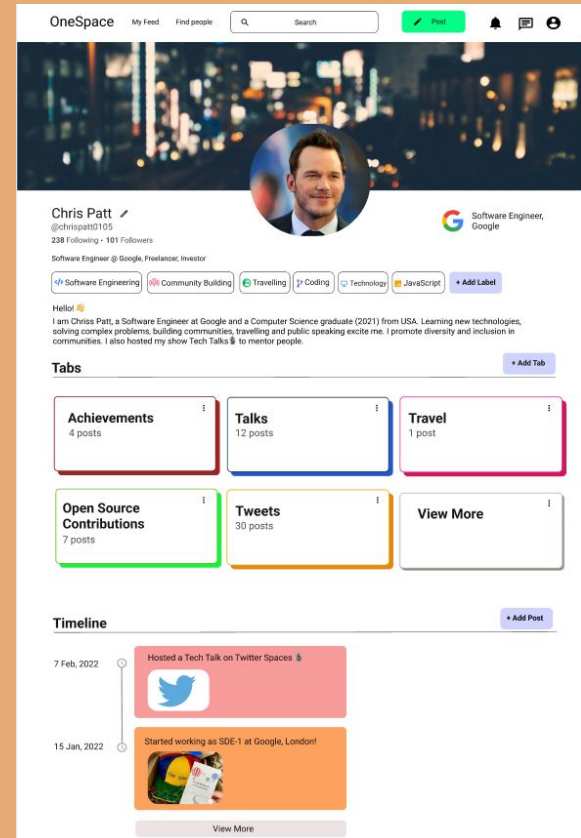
OneSpace My Feed Find people Search Post

Chris Patt
@chrispatt0105
238 Following • 101 Followers

Software Engineer @ Google, Freelancer, Investor

Software Engineer, Google

Software Engineering Community Building Travelling Coding Technology JavaScript + Add Label

Hello! 👋
I am Chriss Patt, a Software Engineer at Google and a Computer Science graduate (2021) from USA. Learning new technologies, solving complex problems, building communities, travelling and public speaking excite me. I promote diversity and inclusion in communities. I also hosted my show Tech Talks🎙 to mentor people.

Tabs
+ Add Tab

Achievements
4 posts

Talks
12 posts

Travel
1 post

Open Source Contributions
7 posts

Tweets
30 posts

View More

Timeline
+ Add Post

7 Feb, 2022
Hosted a Tech Talk on Twitter Spaces 🎙

15 Jan, 2022
Started working as SDE-1 at Google, London!

View More